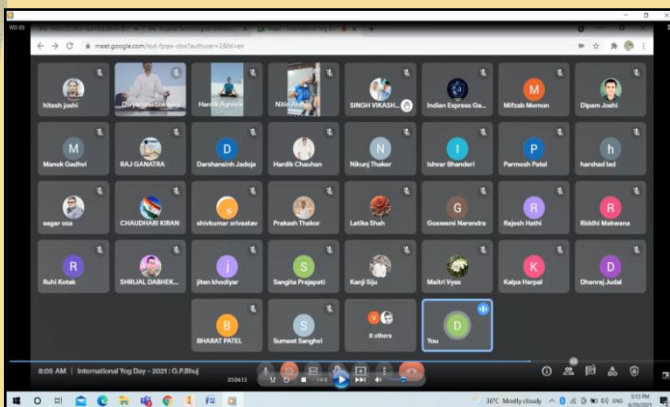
meet.google.com/tod-fpqx-cbx?authuser=2&hl=en

hitesh joshi
Divyarajsinh Gohil
Hardik Aghera
Nitin Ambaliya
SINGH VIKASH...
Indian Express Ga...
M
Mifzab Memon
Dipam Joshi

M
Manek Gadhvi
RAJ GANATRA
D
Darshansinh Jadeja
Hardik Chauhan
N
Nikunj Thakor
I
Ishvar Bhanderi
P
Parmesh Patel
h
harshad lad

sagar oza
CHAUDHARI KIRAN
s
shivkumar srivastav
Prakash Thakor
Latika Shah
G
Goswami Narendra
R
Rajesh Hathi
R
Riddhi Makwana

R
Ruhi Kotak
SHRIJAL DABHEK...
j
jiten khodiyar
S
Sangita Prajapati
Kanji Siju
Maitri Vyas
K
Kalpa Harpal
D
Dhanraj Judal

B
BHARAT PATEL
S
Sumeet Sanghvi
9 others
D
You

8:05 AM | International Yog Day - 2021 : G.P.Bhuj

01:34:13

34°C Mostly cloudy ENG 5:13 PM 6/29/2021